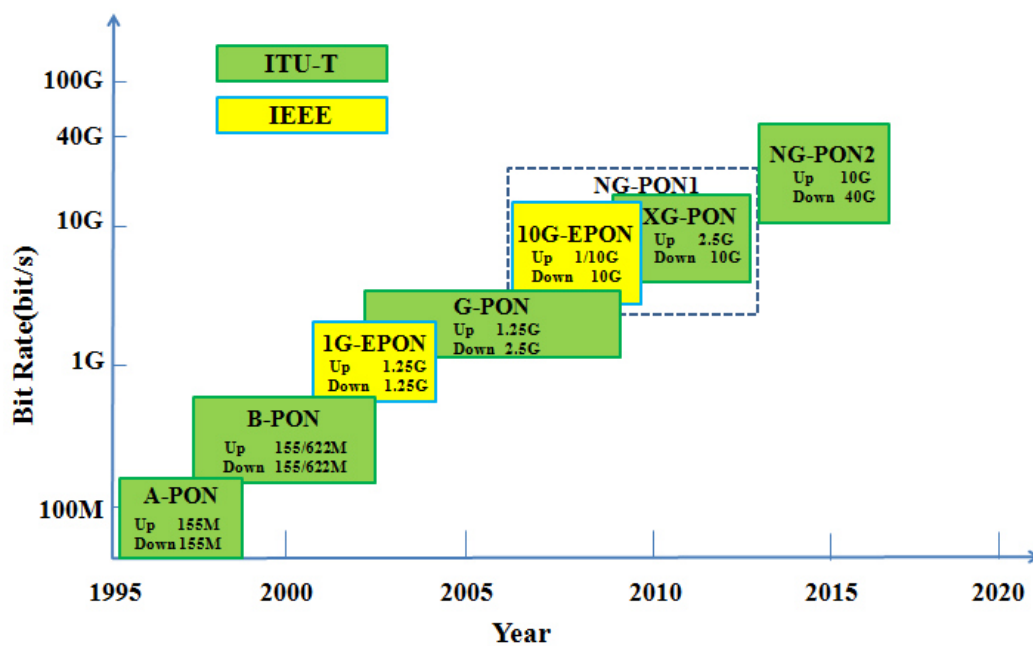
ITU-T

IEEE

100G

40G

10G

1G

100M

Bit Rate(bit/s)

NG-PON2
Up 10G
Down 40G

NG-PON1

10G-EPON
Up 1/10G
Down 10G

XG-PON
Up 2.5G
Down 10G

G-PON
Up 1.25G
Down 2.5G

1G-EPON
Up 1.25G
Down 1.25G

B-PON
Up 155/622M
Down 155/622M

A-PON
Up 155M
Down 155M

1995 2000 2005 2010 2015 2020

Year